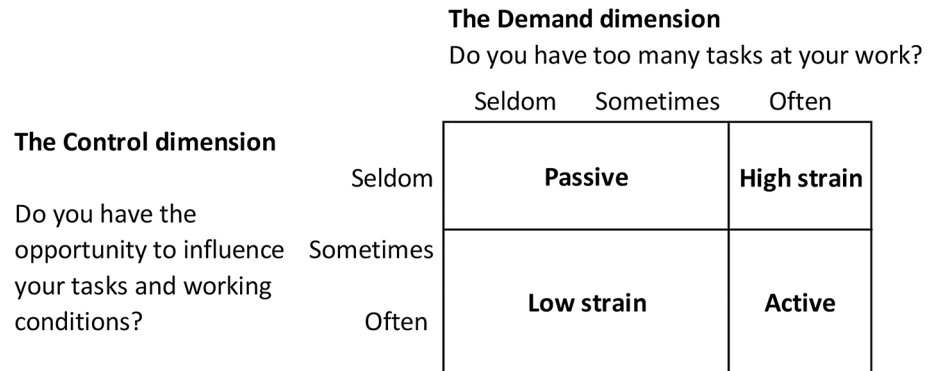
The Demand dimension

Do you have too many tasks at your work?

Seldom Sometimes Often

The Control dimension

Do you have the opportunity to influence your tasks and working conditions?

Seldom

Sometimes

Often

| | Seldom / Sometimes | Often |
|---|---|---|
| Seldom | Passive | High strain |
| Sometimes / Often | Low strain | Active |